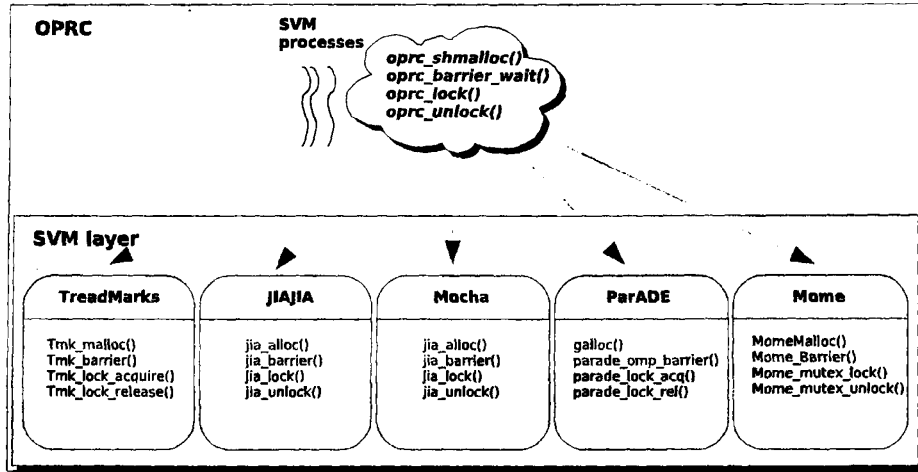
OPRC

SVM processes

oprc_shmalloc()
oprc_barrier_wait()
oprc_lock()
oprc_unlock()

SVM layer

TreadMarks

Tmk_malloc()
Tmk_barrier()
Tmk_lock_acquire()
Tmk_lock_release()

JIAJIA

jia_alloc()
jia_barrier()
jia_lock()
jia_unlock()

Mocha

jia_alloc()
jia_barrier()
jia_lock()
jia_unlock()

ParADE

galloc()
parade_omp_barrier()
parade_lock_acq()
parade_lock_rel()

Mome

MomeMalloc()
Mome_Barrier()
Mome_mutex_lock()
Mome_mutex_unlock()